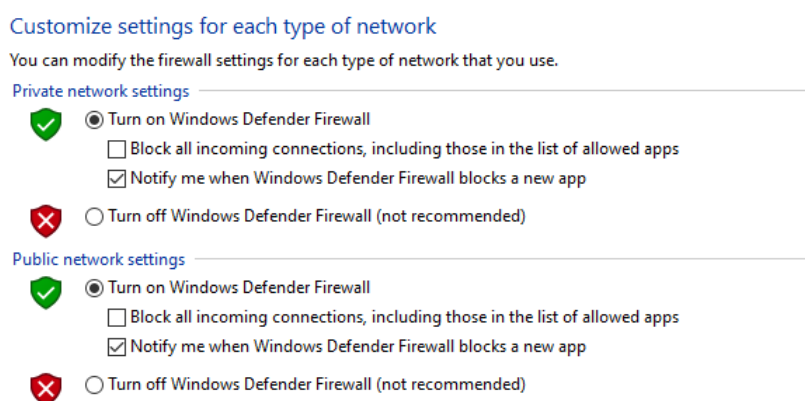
Customize settings for each type of network

You can modify the firewall settings for each type of network that you use.

Private network settings

Turn on Windows Defender Firewall

Block all incoming connections, including those in the list of allowed apps

Notify me when Windows Defender Firewall blocks a new app

Turn off Windows Defender Firewall (not recommended)

Public network settings

Turn on Windows Defender Firewall

Block all incoming connections, including those in the list of allowed apps

Notify me when Windows Defender Firewall blocks a new app

Turn off Windows Defender Firewall (not recommended)